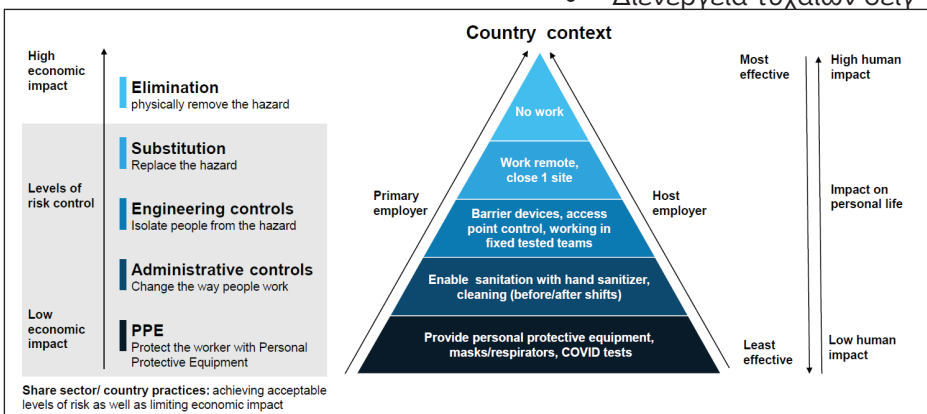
Διενέργεια τυχαίων δειγ

Country context

High economic impact

Elimination
physically remove the hazard

Substitution
Replace the hazard

Levels of risk control

Engineering controls
Isolate people from the hazard

Administrative controls
Change the way people work

Low economic impact

PPE
Protect the worker with Personal Protective Equipment

Share sector/ country practices: achieving acceptable levels of risk as well as limiting economic impact

Primary employer

No work

Work remote, close 1 site

Barrier devices, access point control, working in fixed tested teams

Enable sanitation with hand sanitizer, cleaning (before/after shifts)

Provide personal protective equipment, masks/respirators, COVID tests

Host employer

Most effective

Least effective

High human impact

Impact on personal life

Low human impact